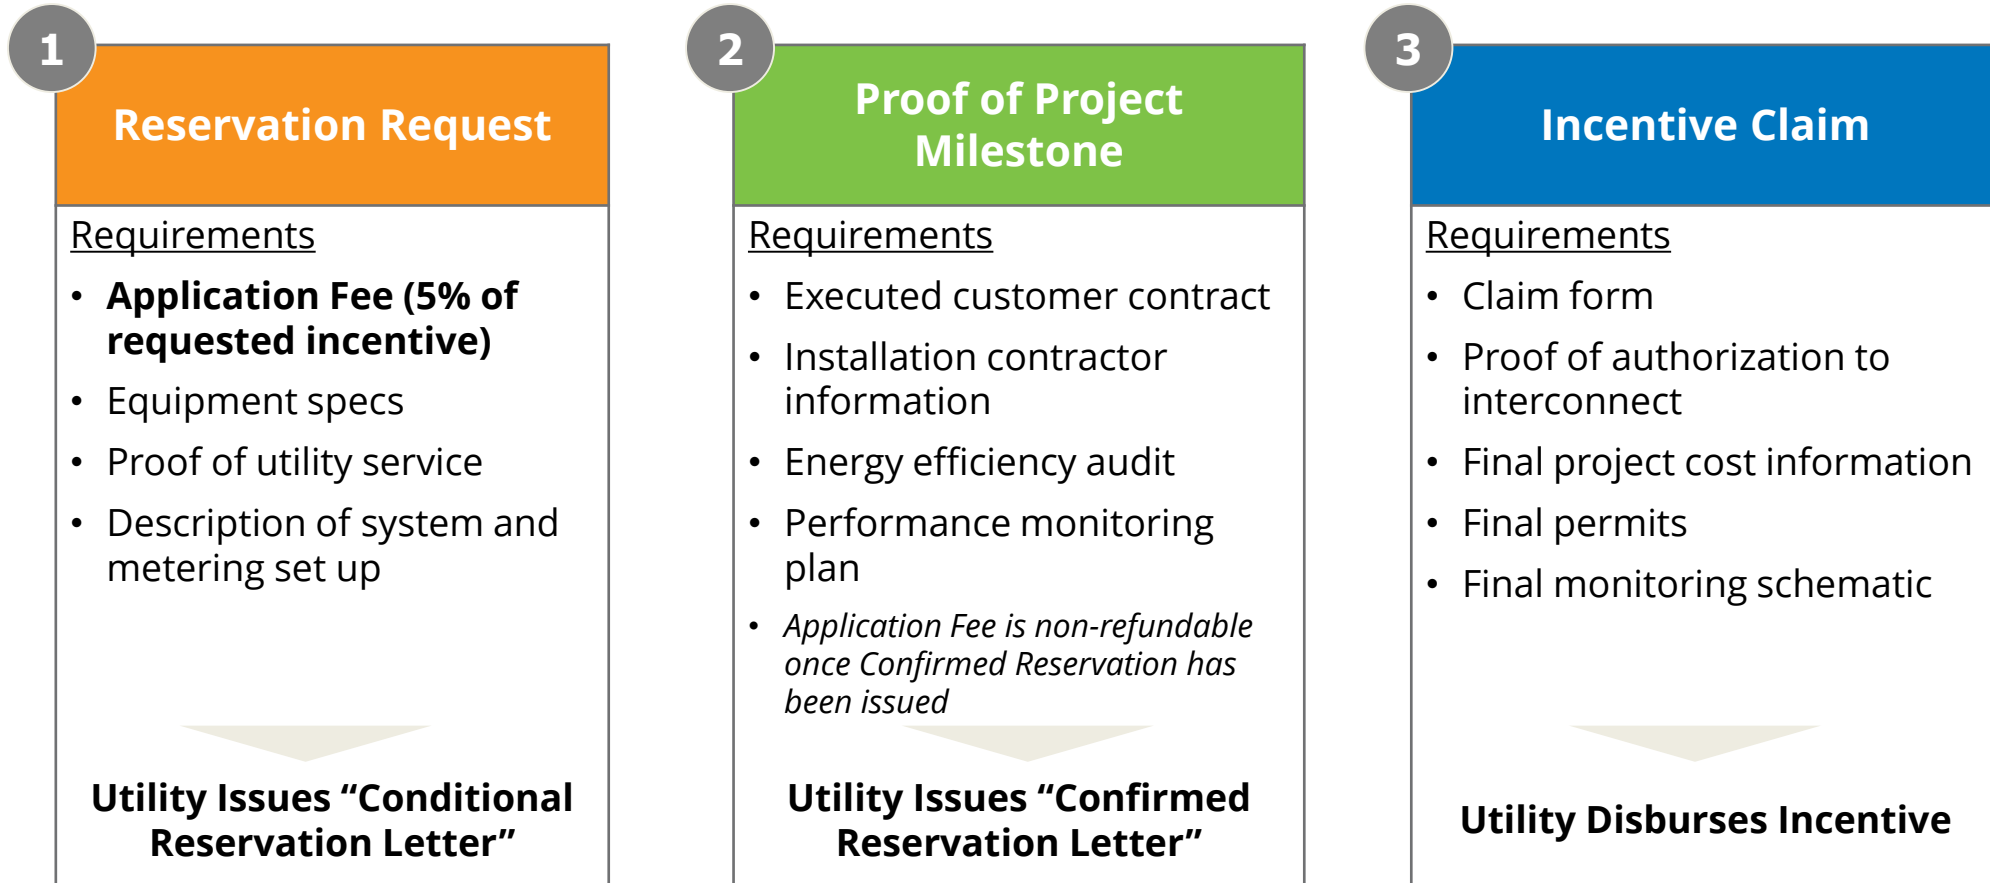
1

Reservation Request

Requirements

- **Application Fee (5% of requested incentive)**
- Equipment specs
- Proof of utility service
- Description of system and metering set up

**Utility Issues “Conditional Reservation Letter”**

2

Proof of Project Milestone

Requirements

- Executed customer contract
- Installation contractor information
- Energy efficiency audit
- Performance monitoring plan
- *Application Fee is non-refundable once Confirmed Reservation has been issued*

**Utility Issues “Confirmed Reservation Letter”**

3

Incentive Claim

Requirements

- Claim form
- Proof of authorization to interconnect
- Final project cost information
- Final permits
- Final monitoring schematic

**Utility Disburses Incentive**